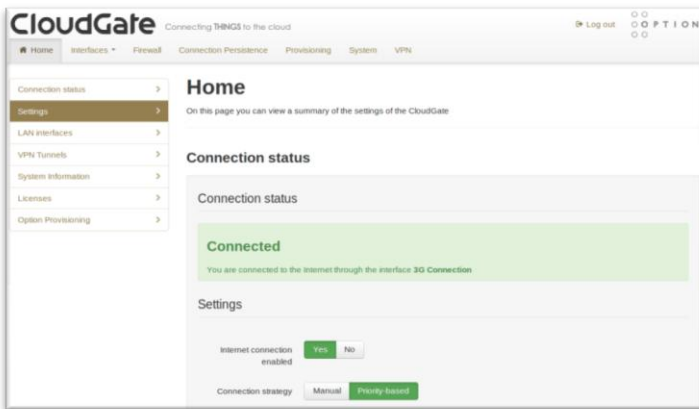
CloudGate Connecting THINGS to the cloud

Log out

OPTION

Home Interfaces Firewall Connection Persistence Provisioning System VPN

Connection status >
Settings >
LAN interfaces >
VPN Tunnels >
System Information >
Licenses >
Option Provisioning >

Home

On this page you can view a summary of the settings of the CloudGate

Connection status

Connection status

Connected

You are connected to the Internet through the interface 3G Connection

Settings

Internet connection enabled Yes No

Connection strategy Manual Priority-based